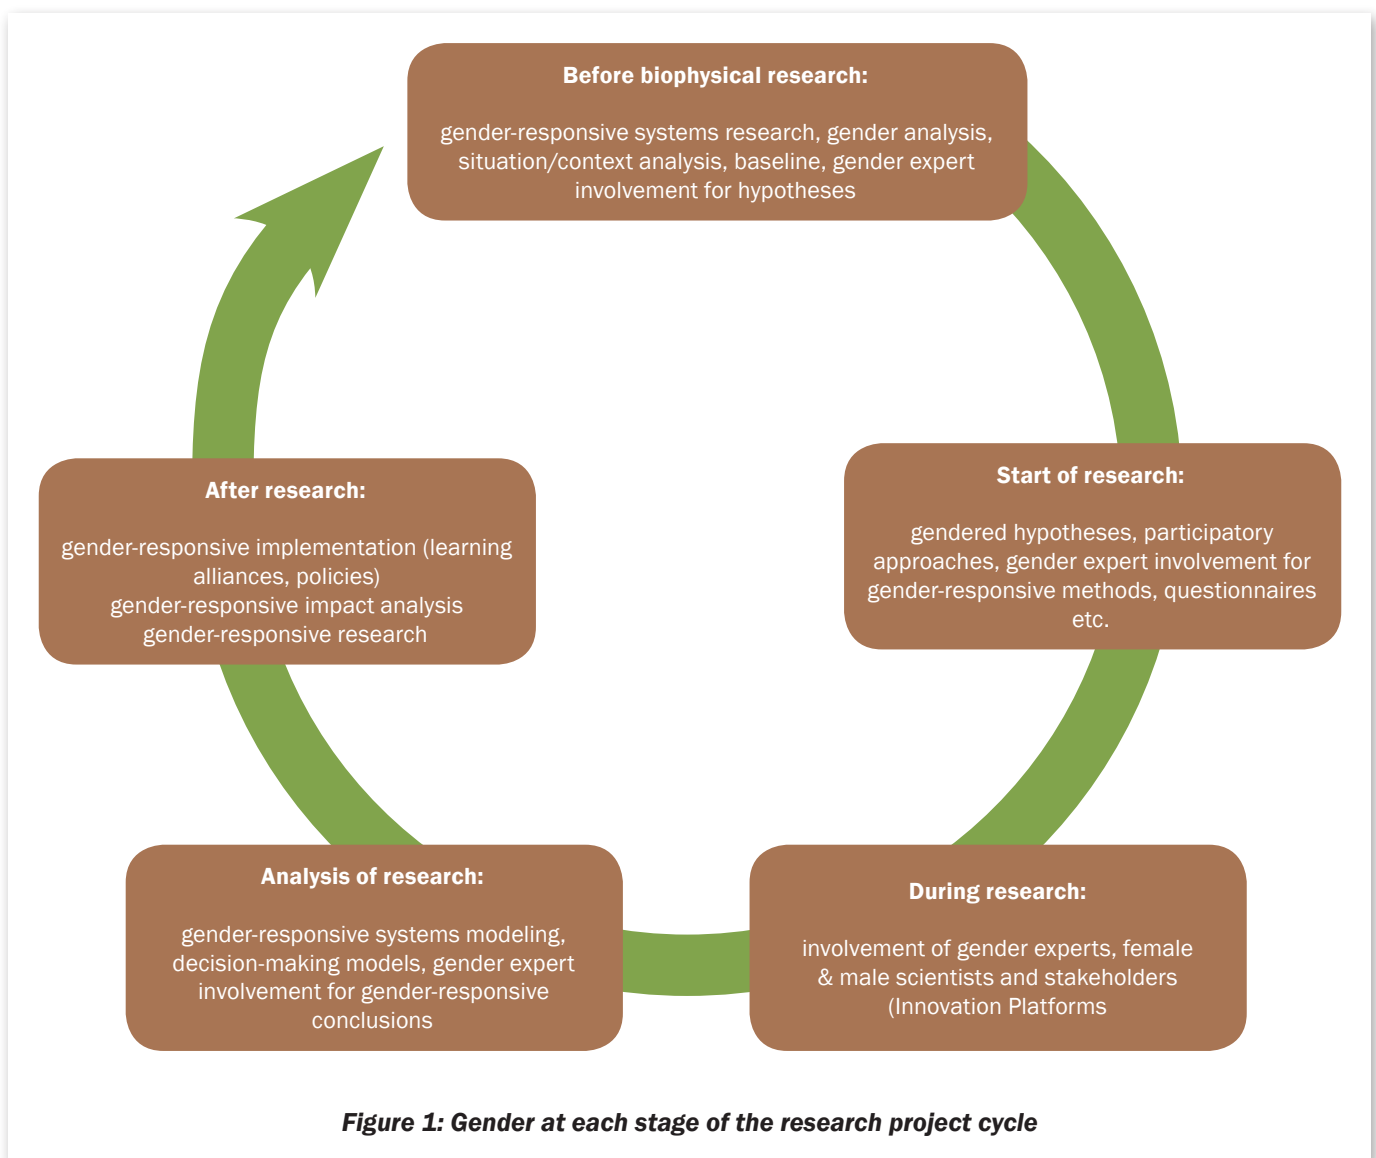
**Before biophysical research:**

gender-responsive systems research, gender analysis, situation/context analysis, baseline, gender expert involvement for hypotheses

**Start of research:**

gendered hypotheses, participatory approaches, gender expert involvement for gender-responsive methods, questionnaires etc.

**During research:**

involvement of gender experts, female & male scientists and stakeholders (Innovation Platforms

**Analysis of research:**

gender-responsive systems modeling, decision-making models, gender expert involvement for gender-responsive conclusions

**After research:**

gender-responsive implementation (learning alliances, policies)
gender-responsive impact analysis
gender-responsive research

*Figure 1: Gender at each stage of the research project cycle*